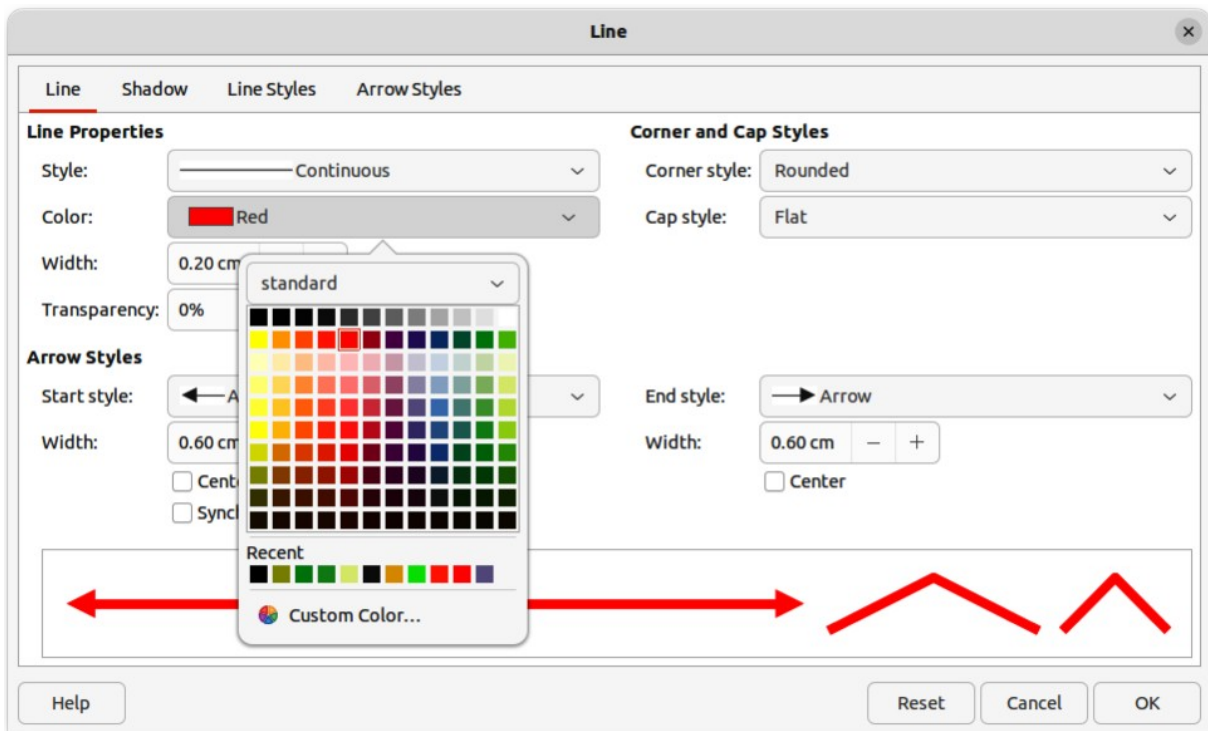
Line

Line | Shadow | Line Styles | Arrow Styles

Line Properties

Style: Continuous

Color: Red

Width: 0.20 cm

Transparency: 0%

Arrow Styles

Start style: A

Width: 0.60 cm

Cent

Sync

standard

Recent

Custom Color...

Corner and Cap Styles

Corner style: Rounded

Cap style: Flat

End style: Arrow

Width: 0.60 cm – +

Center

Help

Reset | Cancel | OK